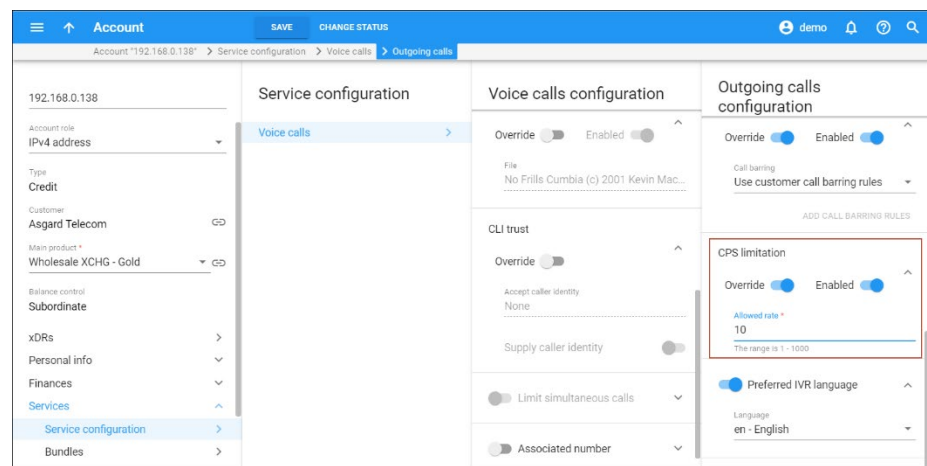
Account SAVE CHANGE STATUS demo

Account "192.168.0.138" > Service configuration > Voice calls > Outgoing calls

192.168.0.138

Account role
IPv4 address

Type
Credit

Customer
Asgard Telecom

Main product *
Wholesale XCHG - Gold

Balance control
Subordinate

xDRs
Personal info
Finances
Services
Service configuration
Bundles

Service configuration

Voice calls

Voice calls configuration

Override Enabled

File
No Frills Cumbia (c) 2001 Kevin Mac...

CLI trust

Override

Accept caller identity
None

Supply caller identity

Limit simultaneous calls

Associated number

Outgoing calls configuration

Override Enabled

Call barring
Use customer call barring rules

ADD CALL BARRING RULES

CPS limitation

Override Enabled

Allowed rate *
10
The range is 1 - 1000

Preferred IVR language

Language
en - English